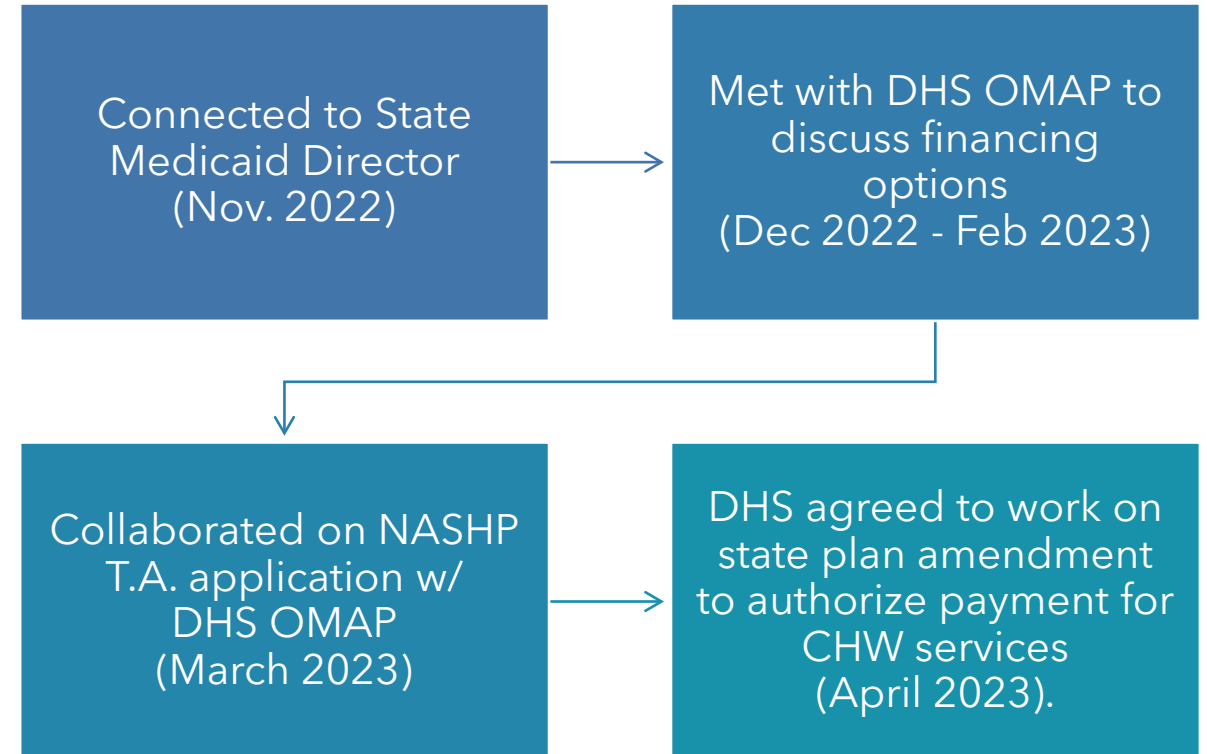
Connected to State Medicaid Director (Nov. 2022)

Met with DHS OMAP to discuss financing options (Dec 2022 - Feb 2023)

Collaborated on NASHP T.A. application w/ DHS OMAP (March 2023)

DHS agreed to work on state plan amendment to authorize payment for CHW services (April 2023).